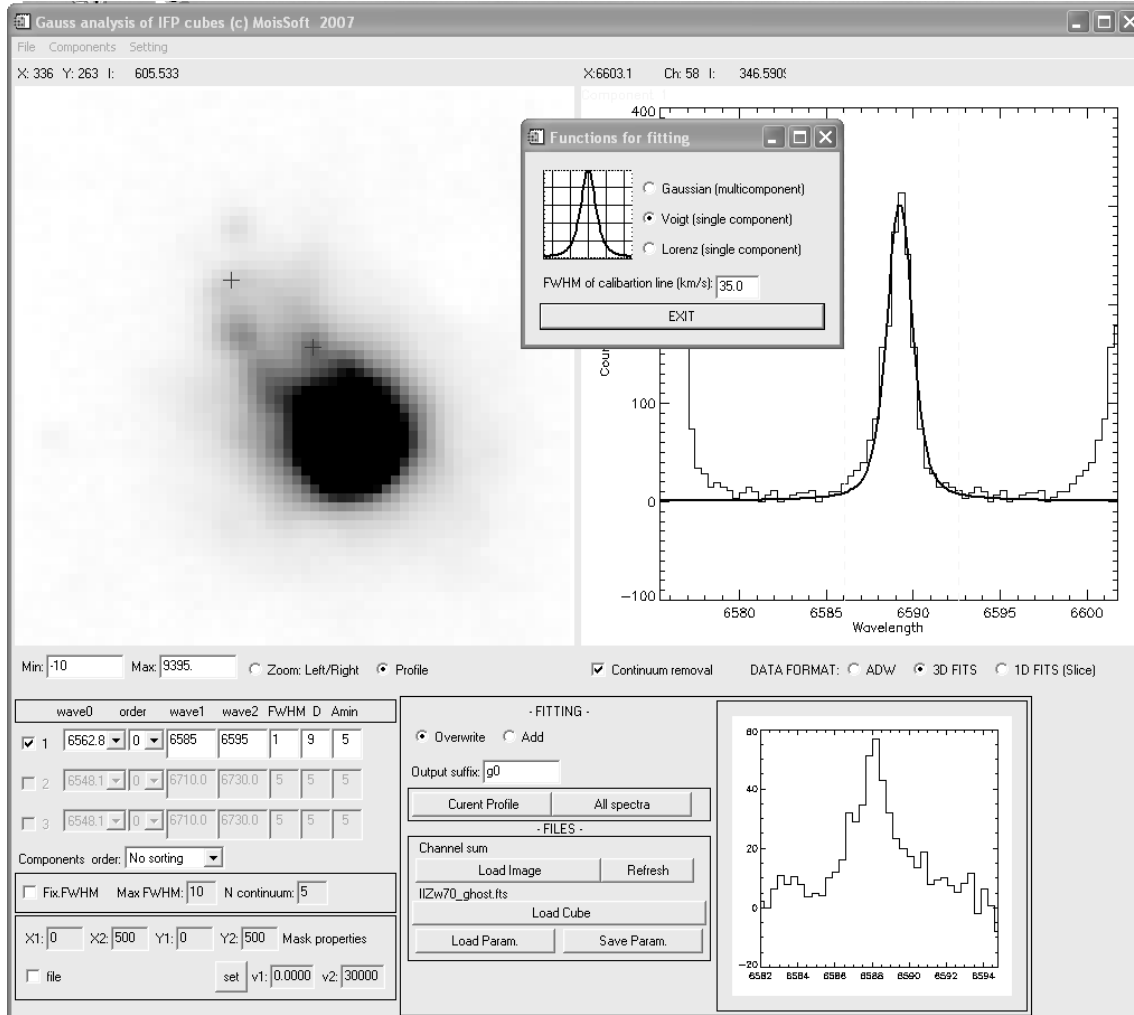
Gauss analysis of IFP cubes (c) MoisSoft 2007

File Components Setting

X: 336 Y: 263 I: 605.533

X:6603.1 Ch: 58 I: 346.5909

Component 1

Functions for fitting

Gaussian (multicomponent)
Voigt (single component)
Lorenz (single component)

FWHM of calibartion line (km/s): 35.0

EXIT

400
Cou
100
0
−100
6580 6585 6590 6595 6600
Wavelength

Min: -10 Max: 9395. Zoom: Left/Right Profile

Continuum removal DATA FORMAT: ADW 3D FITS 1D FITS (Slice)

| | wave0 | order | wave1 | wave2 | FWHM | D | Amin |
|---|---|---|---|---|---|---|---|
| 1 | 6562.8 | 0 | 6585 | 6595 | 1 | 9 | 5 |
| 2 | 6548.1 | 0 | 6710.0 | 6730.0 | 5 | 5 | 5 |
| 3 | 6548.1 | 0 | 6710.0 | 6730.0 | 5 | 5 | 5 |

Components order: No sorting

Fix.FWHM Max FWHM: 10 N continuum: 5

X1: 0 X2: 500 Y1: 0 Y2: 500 Mask properties

file set v1: 0.0000 v2: 30000

- FITTING -

Overwrite Add

Output suffix: g0

Curent Profile All spectra

- FILES -

Channel sum

Load Image Refresh

IIZw70_ghost.fts

Load Cube

Load Param. Save Param.

60
40
20
0
−20
6582 6584 6586 6588 6590 6592 6594